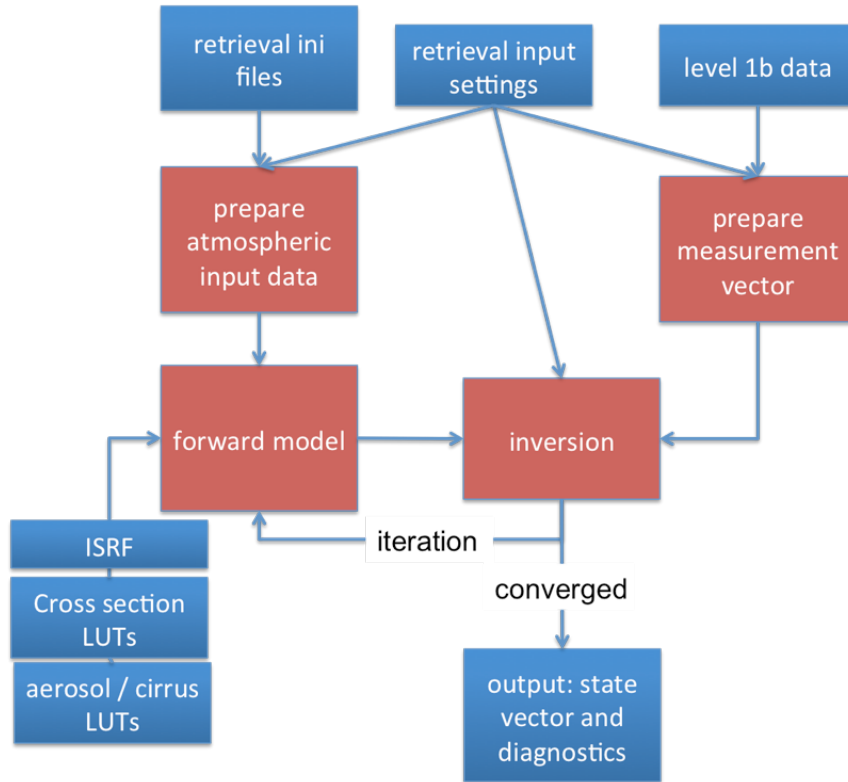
retrieval ini files

retrieval input settings

level 1b data

prepare atmospheric input data

prepare measurement vector

forward model

inversion

ISRF

Cross section LUTs

aerosol / cirrus LUTs

iteration

converged

output: state vector and diagnostics